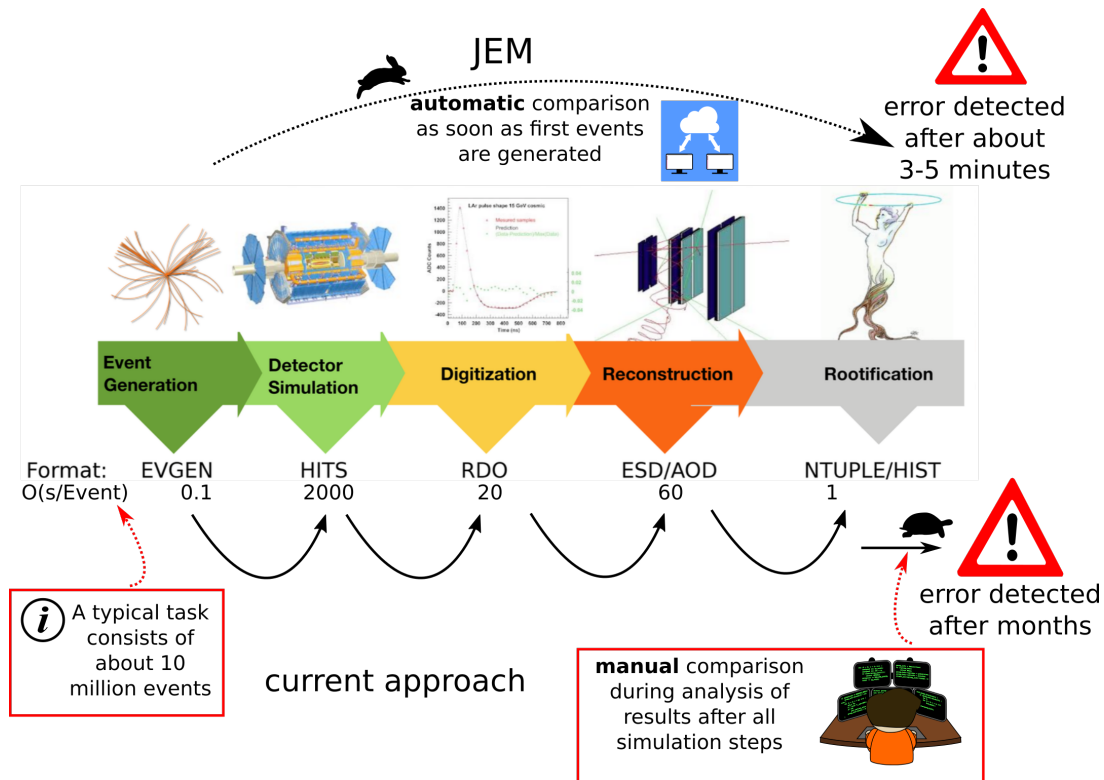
JEM

**automatic** comparison as soon as first events are generated

error detected after about 3-5 minutes

LAr pulse shape 15 GeV cosmic

Measured samples
Prediction
(Data-Prediction)/Max(Data)

ADC Counts

Time (ns)

Event Generation

Detector Simulation

Digitization

Reconstruction

Rootification

| Format: | EVGEN | HITS | RDO | ESD/AOD | NTUPLE/HIST |
|---|---|---|---|---|---|
| O(s/Event) | 0.1 | 2000 | 20 | 60 | 1 |

error detected after months

A typical task consists of about 10 million events

current approach

**manual** comparison during analysis of results after all simulation steps